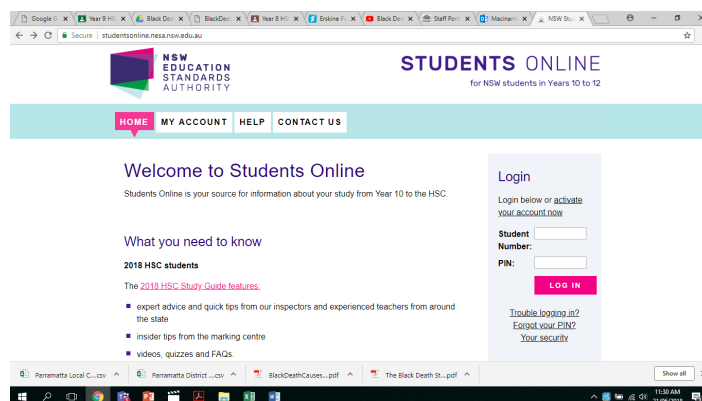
Google C | Year 9 HS | Black Dea | BlackDea | Year 8 HS | Erskine Pa | Black Dea | Staff Porta | Macinan | NSW Stud

Secure | studentsonline.nesa.nsw.edu.au

NSW EDUCATION STANDARDS AUTHORITY

STUDENTS ONLINE
for NSW students in Years 10 to 12

HOME | MY ACCOUNT | HELP | CONTACT US

Welcome to Students Online

Students Online is your source for information about your study from Year 10 to the HSC.

What you need to know

2018 HSC students

The 2018 HSC Study Guide features:

- expert advice and quick tips from our inspectors and experienced teachers from around the state
- insider tips from the marking centre
- videos, quizzes and FAQs.

Login

Login below or activate your account now

Student Number:

PIN:

LOG IN

Trouble logging in?
Forgot your PIN?
Your security

Parramatta Local C....csv | Parramatta District ....csv | BlackDeathCauses....pdf | The Black Death St....pdf | Show all

11:30 AM
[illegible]